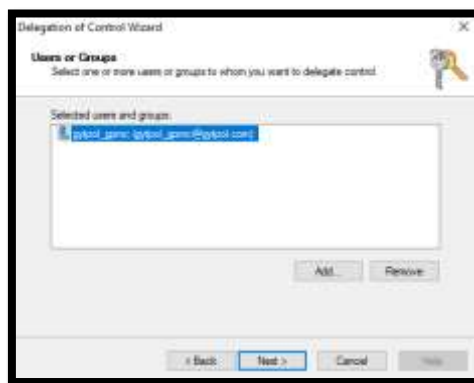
Delegation of Control Wizard

Users or Groups
Select one or more users or groups to whom you want to delegate control.

Selected users and groups:

gytpol_gsmc (gytpol_gsmc@gytpol.com)

Add...

Remove

< Back

Next >

Cancel

Help